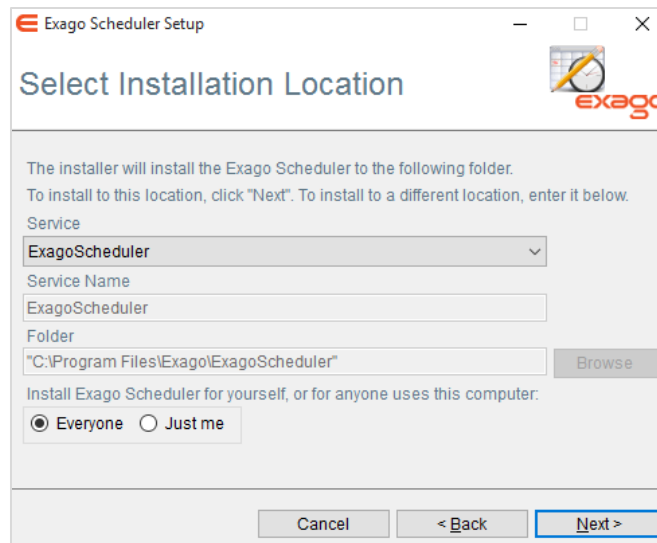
Exago Scheduler Setup

Select Installation Location

exago

The installer will install the Exago Scheduler to the following folder.

To install to this location, click "Next". To install to a different location, enter it below.

Service

ExagoScheduler

Service Name

ExagoScheduler

Folder

"C:\Program Files\Exago\ExagoScheduler"

Browse

Install Exago Scheduler for yourself, or for anyone uses this computer:

Everyone

Just me

Cancel

< Back

Next >